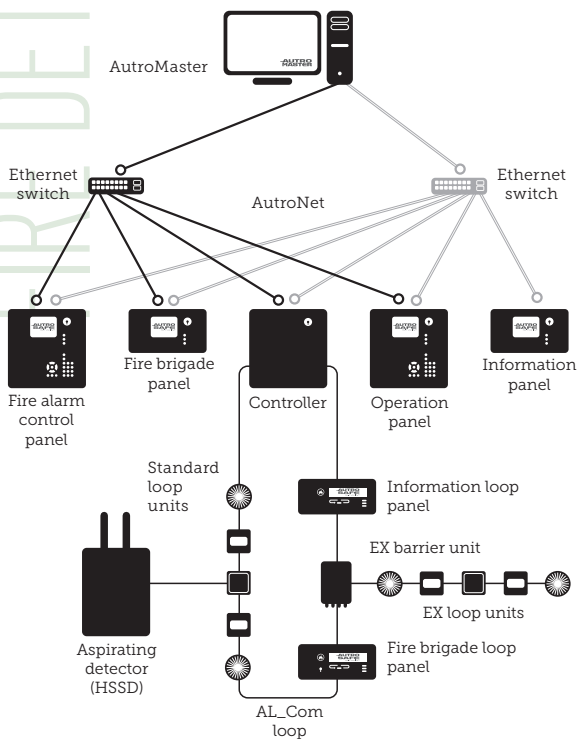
AutroMaster

AUTRO MASTER

Ethernet switch

AutroNet

Ethernet switch

AUTRO SAFE

Fire alarm control panel

Fire brigade panel

Controller

Operation panel

Information panel

Standard loop units

Information loop panel

EX barrier unit

EX loop units

Aspirating detector (HSSD)

Fire brigade loop panel

AL_Com loop